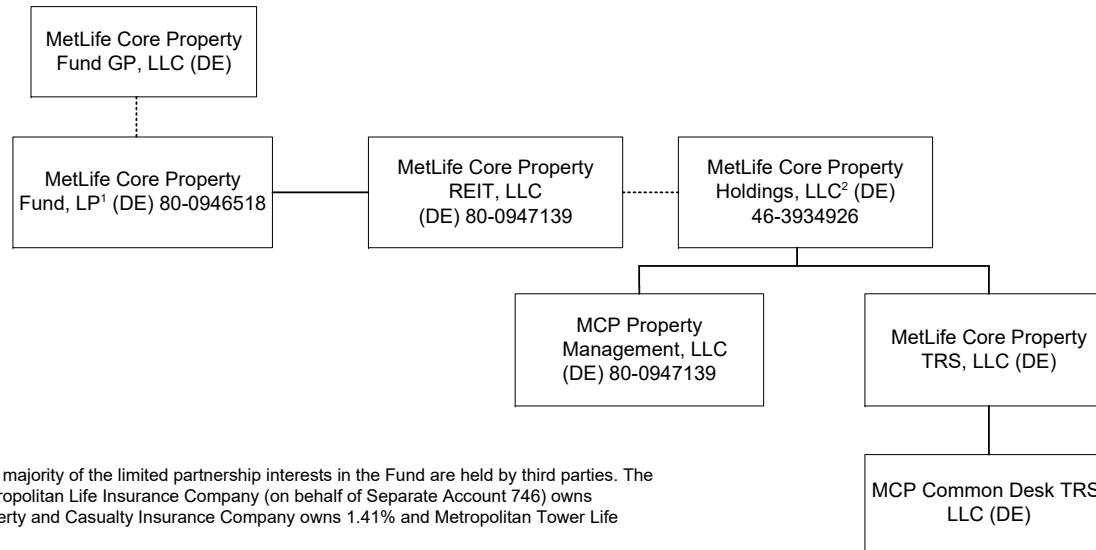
MetLife Core Property Fund GP, LLC (DE)

MetLife Core Property Fund, LP$^1$ (DE) 80-0946518

MetLife Core Property REIT, LLC (DE) 80-0947139

MetLife Core Property Holdings, LLC$^2$ (DE) 46-3934926

MCP Property Management, LLC (DE) 80-0947139

MetLife Core Property TRS, LLC (DE)

MCP Common Desk TRS LLC (DE)

majority of the limited partnership interests in the Fund are held by third parties. The ropolitan Life Insurance Company (on behalf of Separate Account 746) owns erty and Casualty Insurance Company owns 1.41% and Metropolitan Tower Life